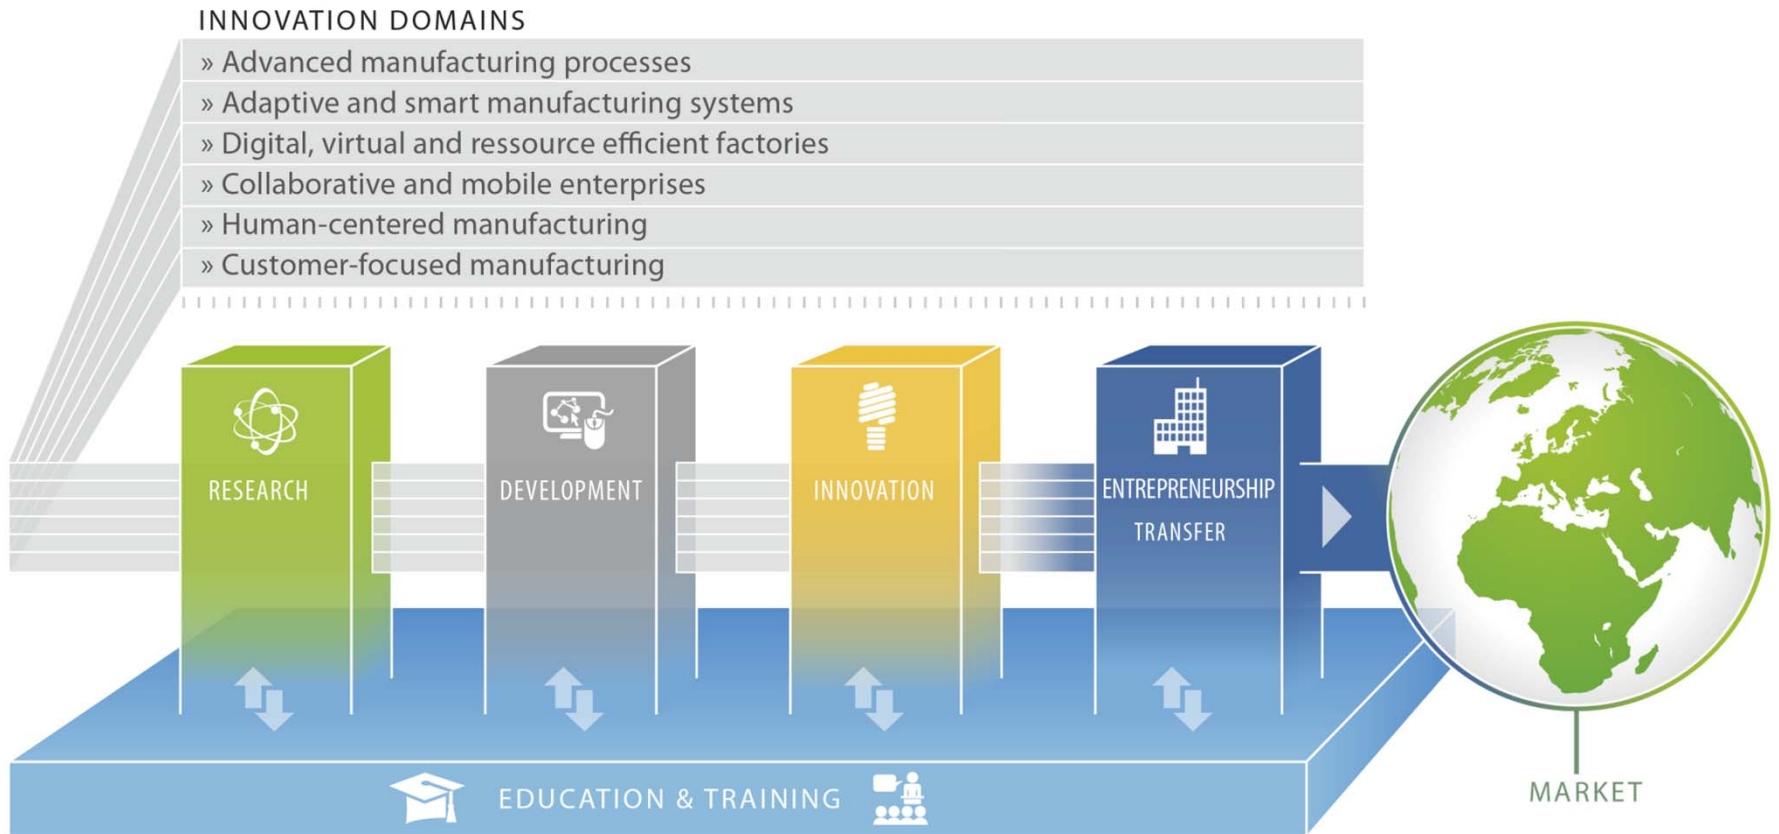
INNOVATION DOMAINS

» Advanced manufacturing processes
» Adaptive and smart manufacturing systems
» Digital, virtual and ressource efficient factories
» Collaborative and mobile enterprises
» Human-centered manufacturing
» Customer-focused manufacturing

RESEARCH

DEVELOPMENT

INNOVATION

ENTREPRENEURSHIP TRANSFER

MARKET

EDUCATION & TRAINING